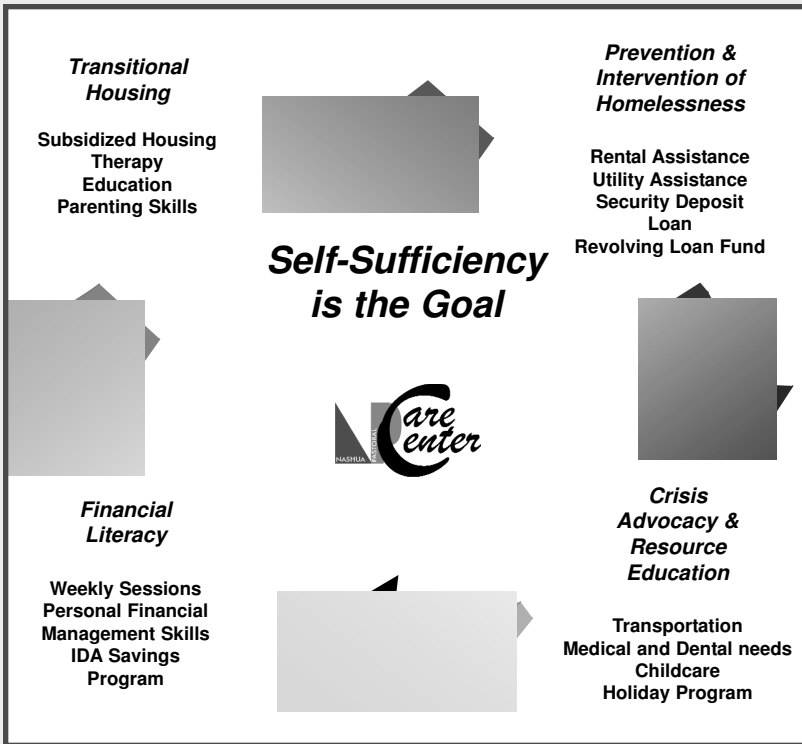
Transitional Housing

Subsidized Housing
Therapy
Education
Parenting Skills

Prevention & Intervention of Homelessness

Rental Assistance
Utility Assistance
Security Deposit Loan
Revolving Loan Fund

Self-Sufficiency is the Goal

NASHUA PASTORAL Care Center

Financial Literacy

Weekly Sessions
Personal Financial Management Skills
IDA Savings Program

Crisis Advocacy & Resource Education

Transportation
Medical and Dental needs
Childcare
Holiday Program